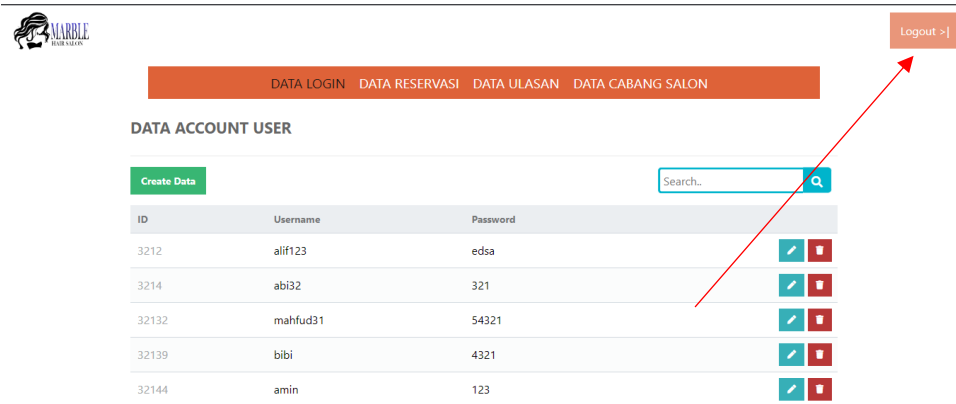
MARBLE HAIR SALON

Logout >|

DATA LOGIN DATA RESERVASI DATA ULASAN DATA CABANG SALON

DATA ACCOUNT USER

Create Data

Search..

| ID | Username | Password |
|---|---|---|
| 3212 | alif123 | edsa |
| 3214 | abi32 | 321 |
| 32132 | mahfud31 | 54321 |
| 32139 | bibi | 4321 |
| 32144 | amin | 123 |